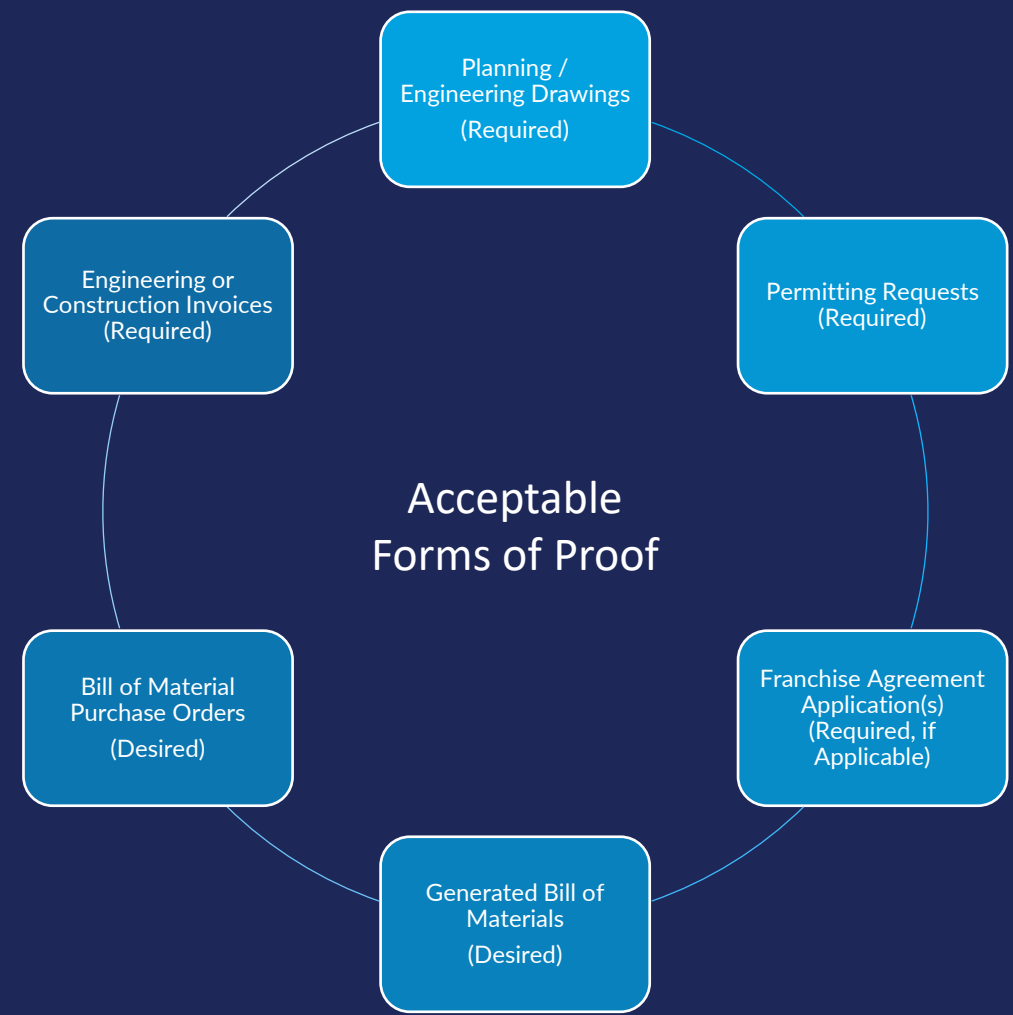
Acceptable Forms of Proof

Planning / Engineering Drawings
(Required)

Permitting Requests
(Required)

Franchise Agreement Application(s)
(Required, if Applicable)

Generated Bill of Materials
(Desired)

Bill of Material Purchase Orders
(Desired)

Engineering or Construction Invoices
(Required)